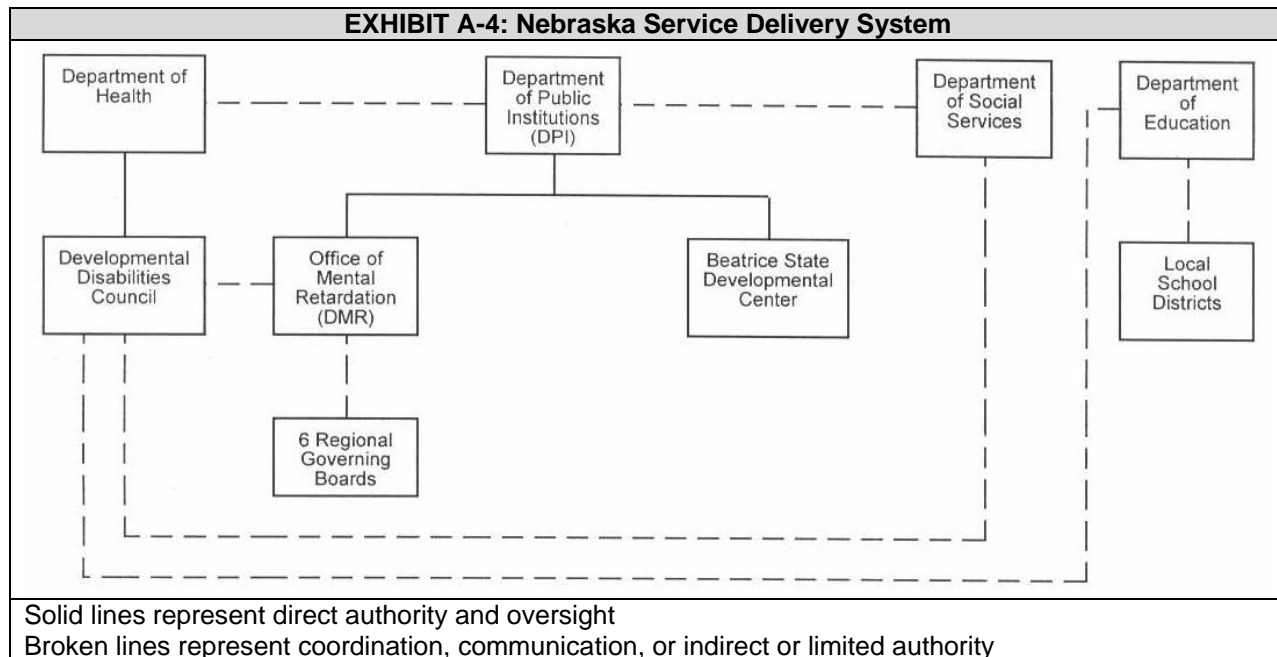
EXHIBIT A-4: Nebraska Service Delivery System

Department of Health

Department of Public Institutions (DPI)

Department of Social Services

Department of Education

Developmental Disabilities Council

Office of Mental Retardation (DMR)

Beatrice State Developmental Center

Local School Districts

6 Regional Governing Boards

Solid lines represent direct authority and oversight
Broken lines represent coordination, communication, or indirect or limited authority